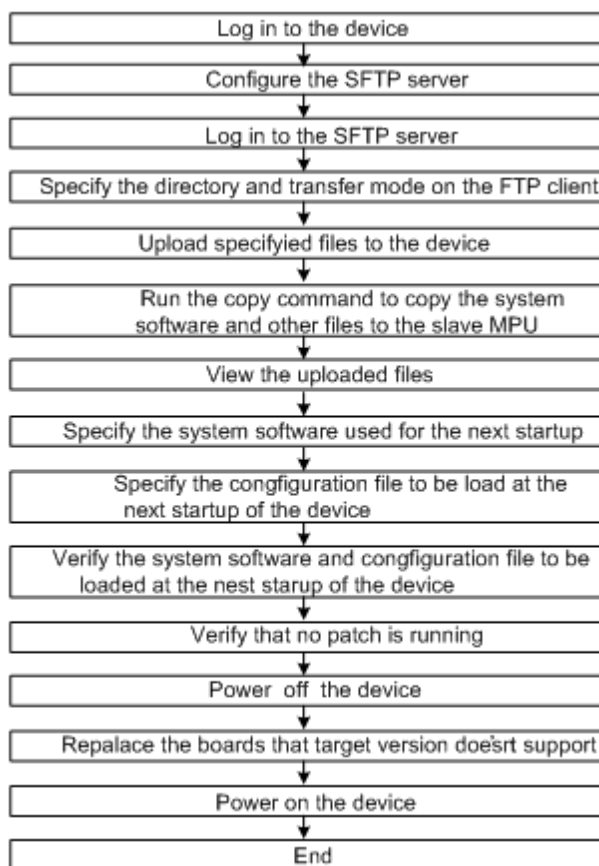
Log in to the device

Configure the SFTP server

Log in to the SFTP server

Specify the directory and transfer mode on the FTP client

Upload specifyied files to the device

Run the copy command to copy the system software and other files to the slave MPU

View the uploaded files

Specify the system software used for the next startup

Specify the congfiguration file to be load at the next startup of the device

Verify the system software and congfiguration file to be loaded at the nest starup of the device

Verify that no patch is running

Power off the device

Repalace the boards that target version does'rt support

Power on the device

End